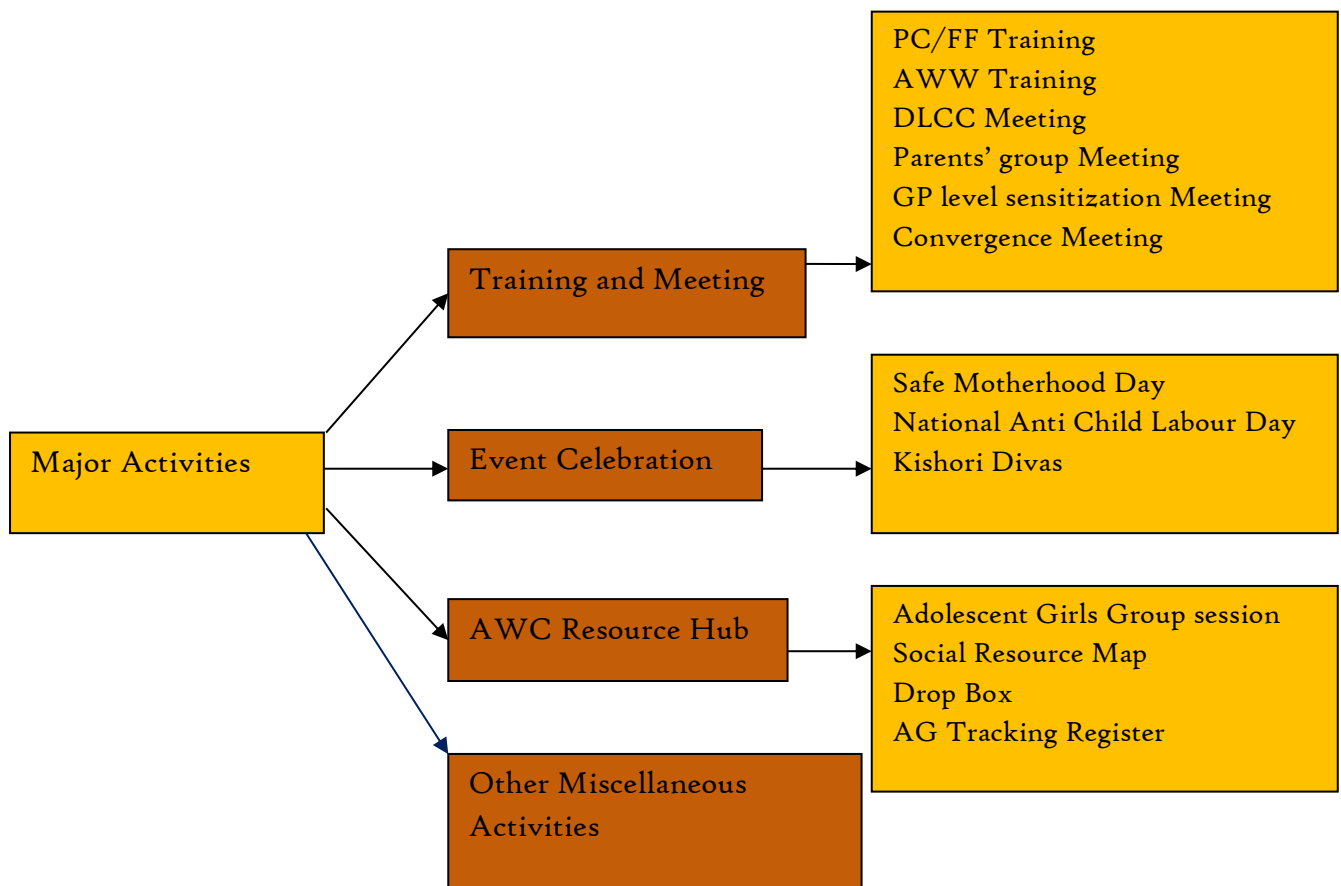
Major Activities

Training and Meeting

PC/FF Training
AWW Training
DLCC Meeting
Parents' group Meeting
GP level sensitization Meeting
Convergence Meeting

Event Celebration

Safe Motherhood Day
National Anti Child Labour Day
Kishori Divas

AWC Resource Hub

Adolescent Girls Group session
Social Resource Map
Drop Box
AG Tracking Register

Other Miscellaneous Activities